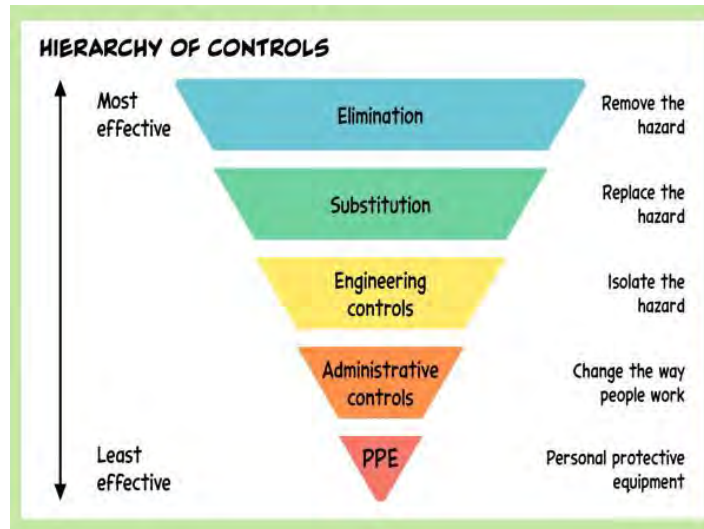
HIERARCHY OF CONTROLS

Most effective

Least effective

Elimination

Remove the hazard

Substitution

Replace the hazard

Engineering controls

Isolate the hazard

Administrative controls

Change the way people work

PPE

Personal protective equipment